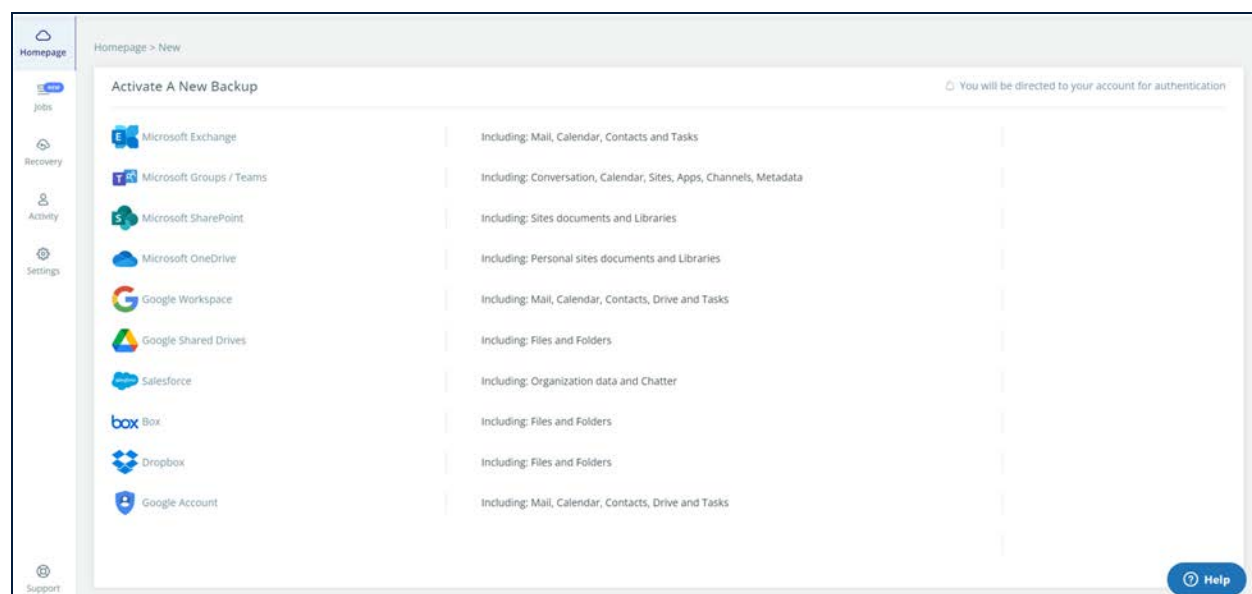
Homepage

Jobs

Recovery

Activity

Settings

Support

Homepage > New

Activate A New Backup

You will be directed to your account for authentication

| | |
|---|---|
| Microsoft Exchange | Including: Mail, Calendar, Contacts and Tasks |
| Microsoft Groups / Teams | Including: Conversation, Calendar, Sites, Apps, Channels, Metadata |
| Microsoft SharePoint | Including: Sites documents and Libraries |
| Microsoft OneDrive | Including: Personal sites documents and Libraries |
| Google Workspace | Including: Mail, Calendar, Contacts, Drive and Tasks |
| Google Shared Drives | Including: Files and Folders |
| Salesforce | Including: Organization data and Chatter |
| box Box | Including: Files and Folders |
| Dropbox | Including: Files and Folders |
| Google Account | Including: Mail, Calendar, Contacts, Drive and Tasks |

Help